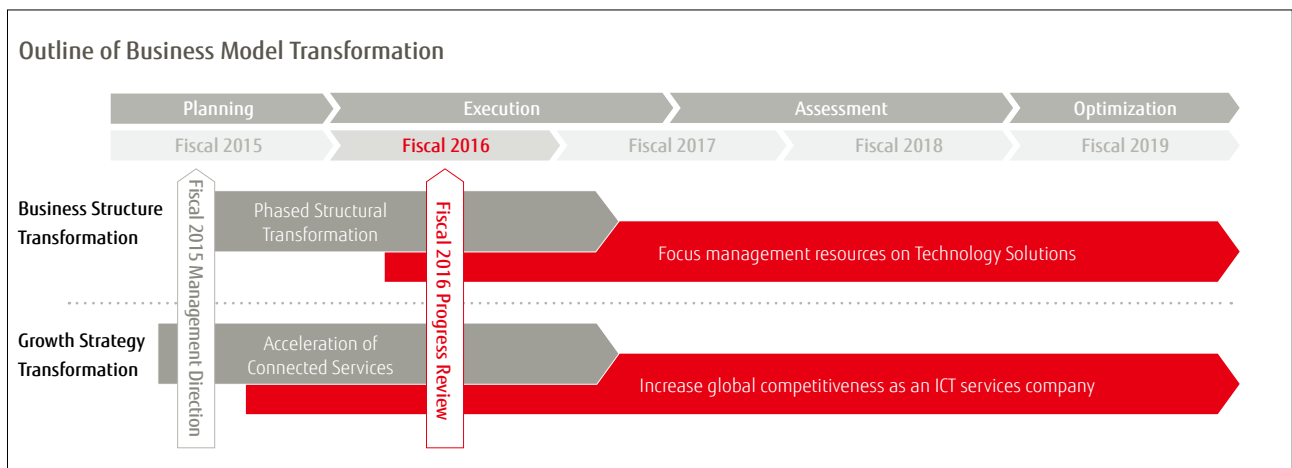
Outline of Business Model Transformation

Planning
Execution
Assessment
Optimization

Fiscal 2015
Fiscal 2016
Fiscal 2017
Fiscal 2018
Fiscal 2019

Fiscal 2015 Management Direction

Fiscal 2016 Progress Review

Business Structure Transformation

Phased Structural Transformation

Focus management resources on Technology Solutions

Growth Strategy Transformation

Acceleration of Connected Services

Increase global competitiveness as an ICT services company